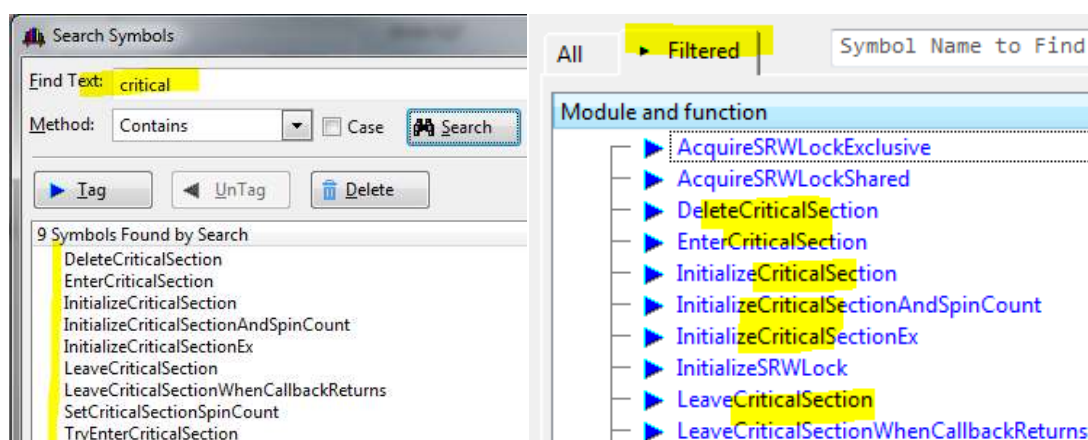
Search Symbols

Find Text: critical

Method: Contains Case Search

Tag UnTag Delete

9 Symbols Found by Search
DeleteCriticalSection
EnterCriticalSection
InitializeCriticalSection
InitializeCriticalSectionAndSpinCount
InitializeCriticalSectionEx
LeaveCriticalSection
LeaveCriticalSectionWhenCallbackReturns
SetCriticalSectionSpinCount
TryEnterCriticalSection

All Filtered Symbol Name to Find

Module and function
AcquireSRWLockExclusive
AcquireSRWLockShared
DeleteCriticalSection
EnterCriticalSection
InitializeCriticalSection
InitializeCriticalSectionAndSpinCount
InitializeCriticalSectionEx
InitializeSRWLock
LeaveCriticalSection
LeaveCriticalSectionWhenCallbackReturns